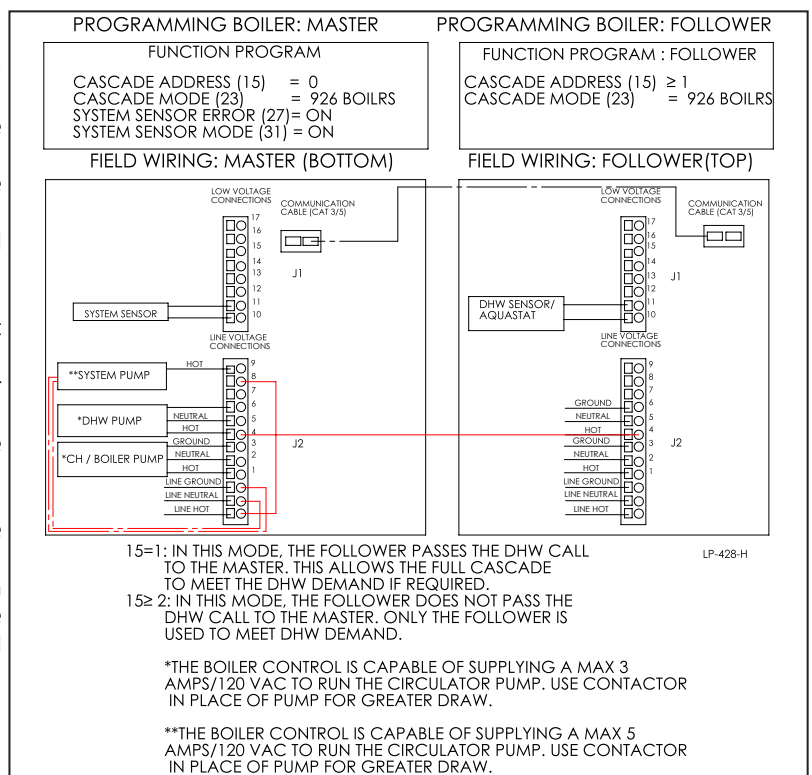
PROGRAMMING BOILER: MASTER

FUNCTION PROGRAM

CASCADE ADDRESS (15) = 0
CASCADE MODE (23) = 926 BOILRS
SYSTEM SENSOR ERROR (27)= ON
SYSTEM SENSOR MODE (31) = ON

PROGRAMMING BOILER: FOLLOWER

FUNCTION PROGRAM : FOLLOWER

CASCADE ADDRESS (15) ≥ 1
CASCADE MODE (23) = 926 BOILRS

FIELD WIRING: MASTER (BOTTOM)

LOW VOLTAGE CONNECTIONS

COMMUNICATION CABLE (CAT 3/5)

17
16
15
14
13
12
11
10

J1

SYSTEM SENSOR

LINE VOLTAGE CONNECTIONS

HOT
**SYSTEM PUMP
9
8
7
6
*DHW PUMP
NEUTRAL
HOT
5
4
GROUND
3
*CH / BOILER PUMP
NEUTRAL
HOT
2
1
J2
LINE GROUND
LINE NEUTRAL
LINE HOT

FIELD WIRING: FOLLOWER(TOP)

LOW VOLTAGE CONNECTIONS

COMMUNICATION CABLE (CAT 3/5)

17
16
15
14
13
12
11
10

J1

DHW SENSOR/ AQUASTAT

LINE VOLTAGE CONNECTIONS

9
8
7
GROUND
6
NEUTRAL
5
HOT
4
GROUND
3
NEUTRAL
2
HOT
1
J2
LINE GROUND
LINE NEUTRAL
LINE HOT

15=1: IN THIS MODE, THE FOLLOWER PASSES THE DHW CALL TO THE MASTER. THIS ALLOWS THE FULL CASCADE TO MEET THE DHW DEMAND IF REQUIRED.
15≥ 2: IN THIS MODE, THE FOLLOWER DOES NOT PASS THE DHW CALL TO THE MASTER. ONLY THE FOLLOWER IS USED TO MEET DHW DEMAND.

LP-428-H

*THE BOILER CONTROL IS CAPABLE OF SUPPLYING A MAX 3 AMPS/120 VAC TO RUN THE CIRCULATOR PUMP. USE CONTACTOR IN PLACE OF PUMP FOR GREATER DRAW.

**THE BOILER CONTROL IS CAPABLE OF SUPPLYING A MAX 5 AMPS/120 VAC TO RUN THE CIRCULATOR PUMP. USE CONTACTOR IN PLACE OF PUMP FOR GREATER DRAW.